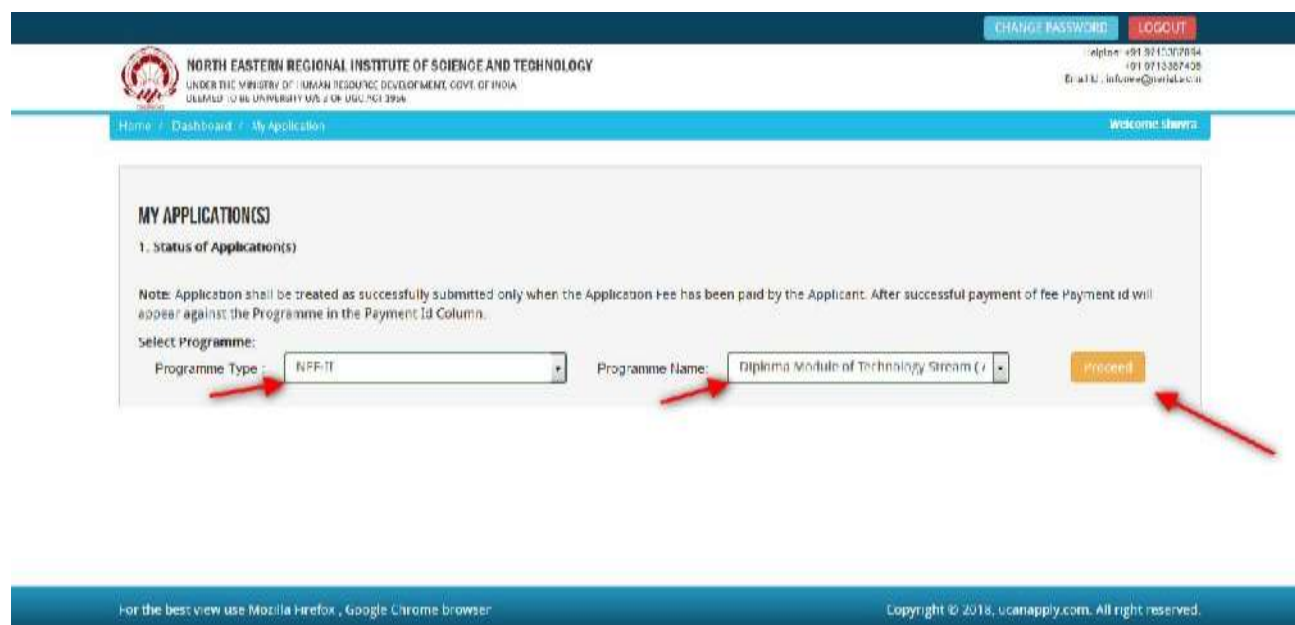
CHANGE PASSWORD LOGOUT

NORTH EASTERN REGIONAL INSTITUTE OF SCIENCE AND TECHNOLOGY
UNDER THE MINISTRY OF HUMAN RESOURCE DEVELOPMENT, GOVT. OF INDIA
DEEMED TO BE UNIVERSITY U/S 3 OF UGC ACT 1956

Helpline: +91 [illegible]
+91 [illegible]
Email Id : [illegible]

Home / Dashboard / My Application

Welcome shawra

MY APPLICATION(S)

1. Status of Application(s)

Note: Application shall be treated as successfully submitted only when the Application Fee has been paid by the Applicant. After successful payment of fee Payment id will appear against the Programme in the Payment Id Column.

Select Programme:

Programme Type : NEE-II

Programme Name: Diploma Module of Technology Stream (

Proceed

For the best view use Mozilla Firefox , Google Chrome browser

Copyright © 2018, ucanapply.com. All right reserved.